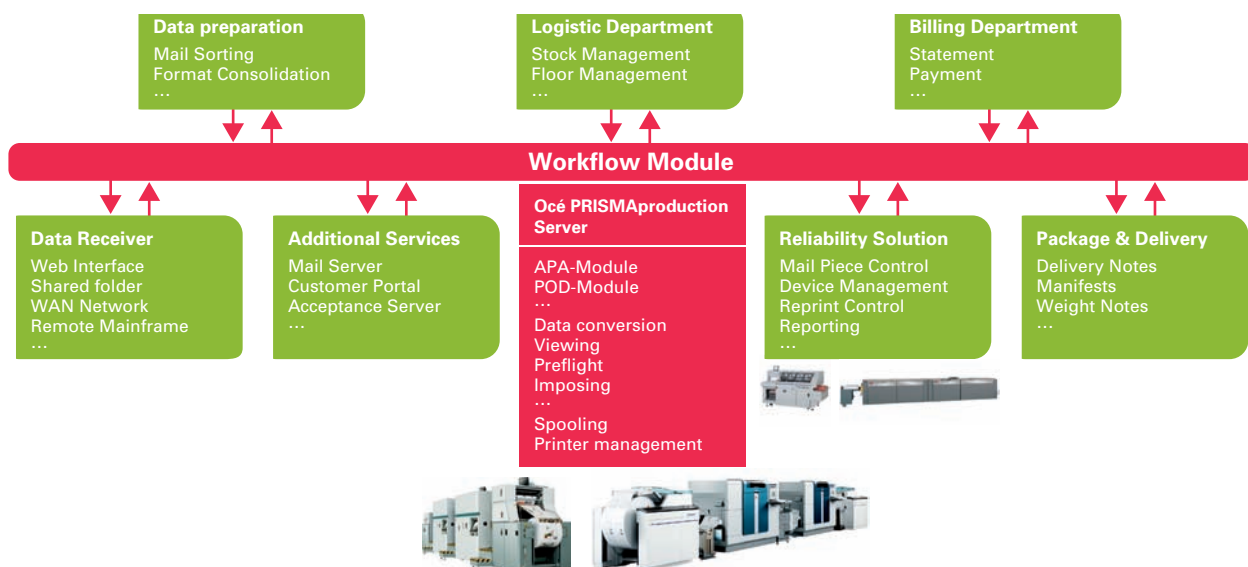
Data preparation
Mail Sorting
Format Consolidation
…

Logistic Department
Stock Management
Floor Management
…

Billing Department
Statement
Payment
…

Workflow Module

Data Receiver
Web Interface
Shared folder
WAN Network
Remote Mainframe
…

Additional Services
Mail Server
Customer Portal
Acceptance Server
…

Océ PRISMAproduction Server

APA-Module
POD-Module
…
Data conversion
Viewing
Preflight
Imposing
…
Spooling
Printer management

Reliability Solution
Mail Piece Control
Device Management
Reprint Control
Reporting
…

Package & Delivery
Delivery Notes
Manifests
Weight Notes
…